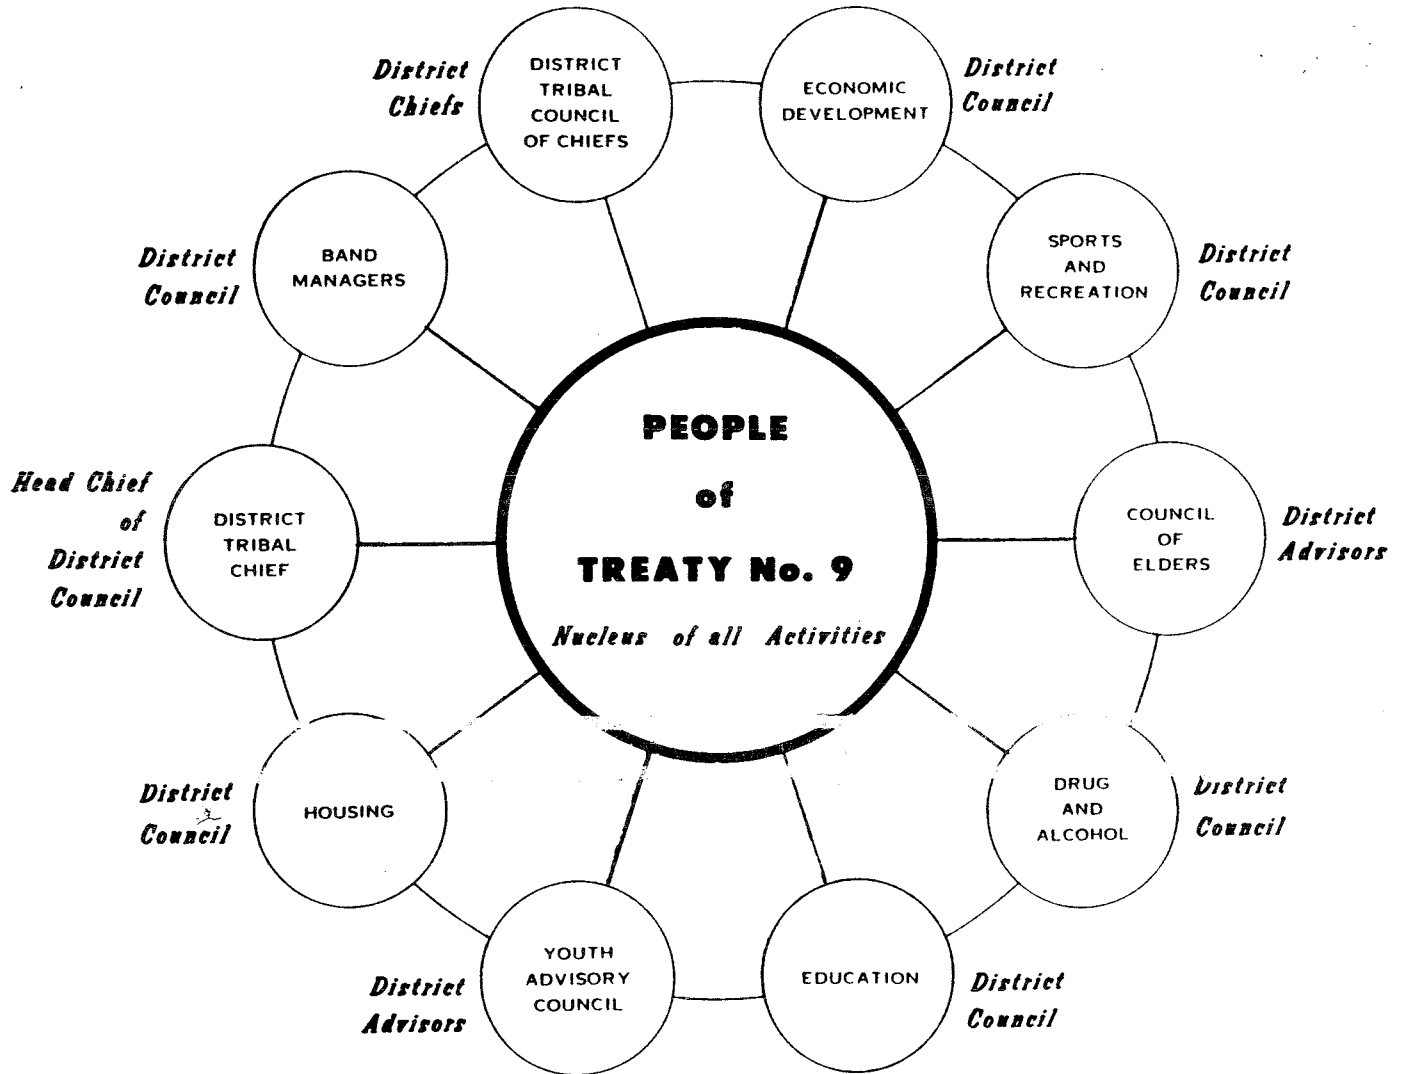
PEOPLE
of
TREATY No. 9
Nucleus of all Activities

District Chiefs
DISTRICT TRIBAL COUNCIL OF CHIEFS

ECONOMIC DEVELOPMENT
District Council

SPORTS AND RECREATION
District Council

COUNCIL OF ELDERS
District Advisors

DRUG AND ALCOHOL
District Council

EDUCATION
District Council

YOUTH ADVISORY COUNCIL
District Advisors

HOUSING
District Council

DISTRICT TRIBAL CHIEF
Head Chief of District Council

BAND MANAGERS
District Council